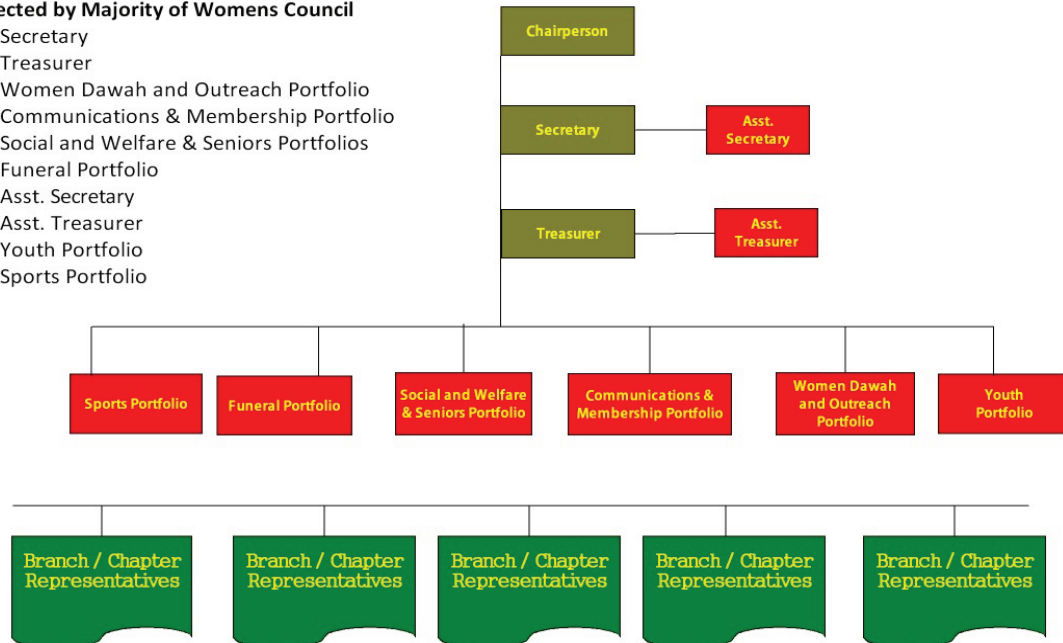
ected by Majority of Womens Council
Secretary
Treasurer
Women Dawah and Outreach Portfolio
Communications & Membership Portfolio
Social and Welfare & Seniors Portfolios
Funeral Portfolio
Asst. Secretary
Asst. Treasurer
Youth Portfolio
Sports Portfolio

Chairperson

Secretary

Asst. Secretary

Treasurer

Asst. Treasurer

Sports Portfolio

Funeral Portfolio

Social and Welfare & Seniors Portfolio

Communications & Membership Portfolio

Women Dawah and Outreach Portfolio

Youth Portfolio

Branch / Chapter Representatives

Branch / Chapter Representatives

Branch / Chapter Representatives

Branch / Chapter Representatives

Branch / Chapter Representatives